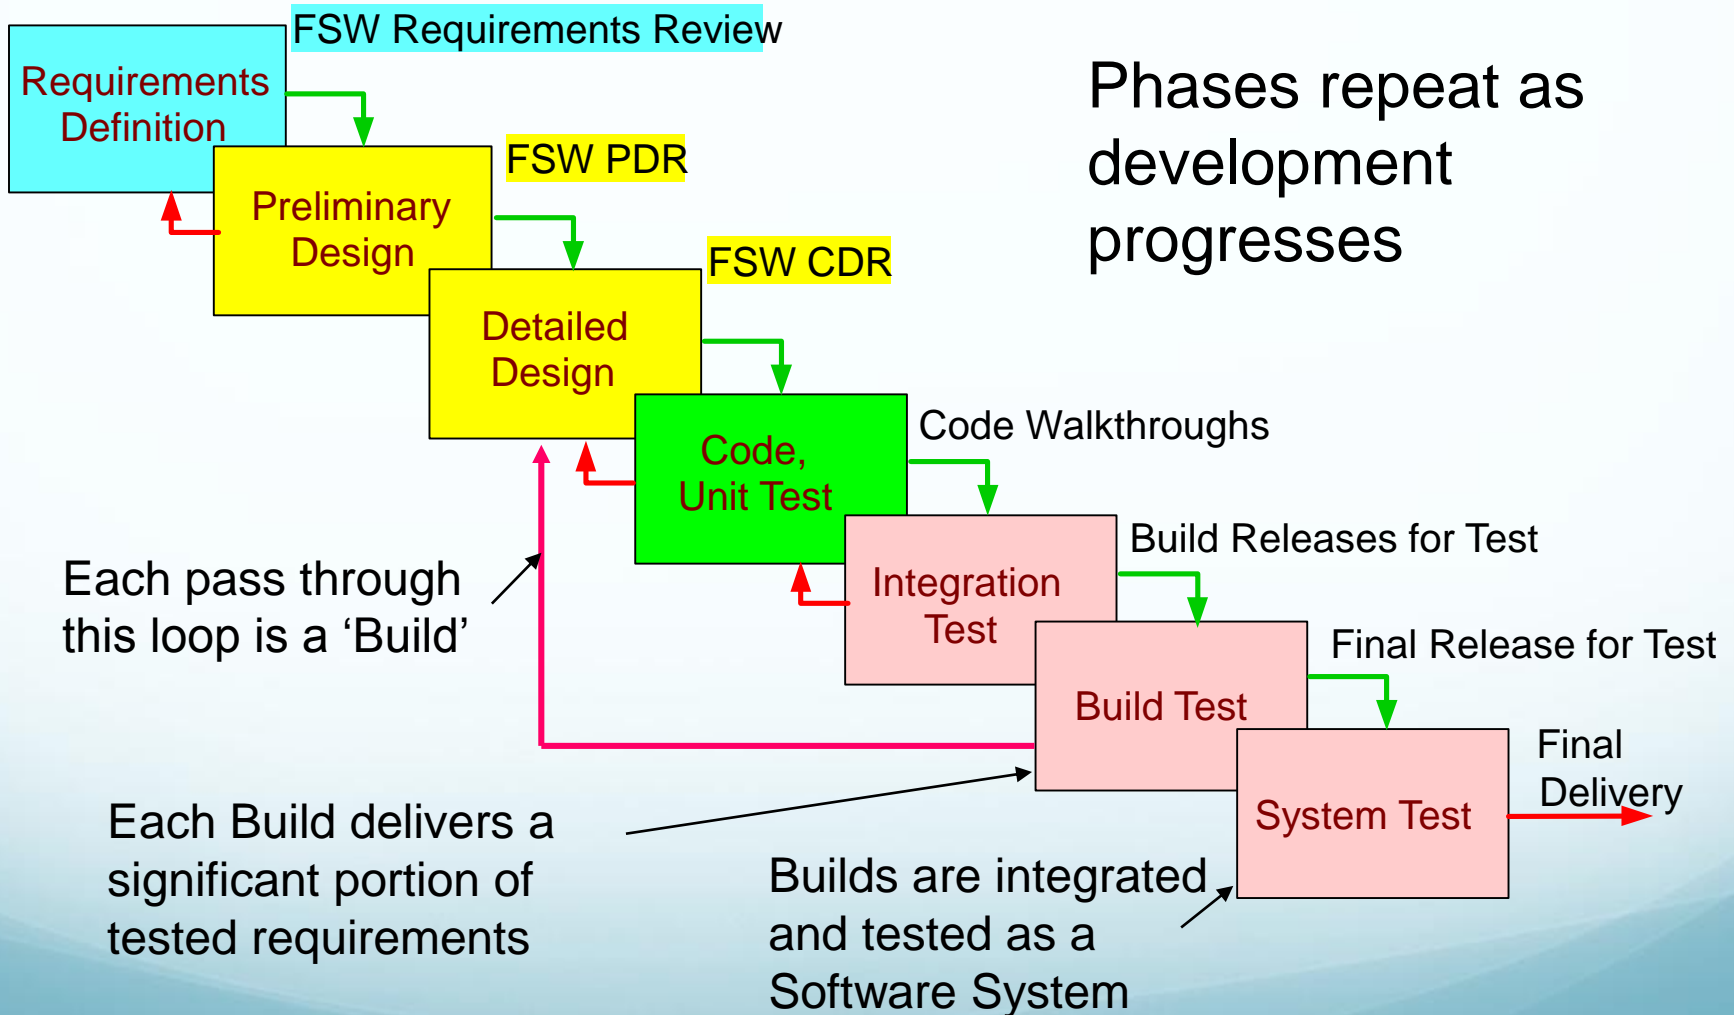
Requirements Definition

FSW Requirements Review

Preliminary Design

FSW PDR

Detailed Design

FSW CDR

Phases repeat as development progresses

Code, Unit Test

Code Walkthroughs

Integration Test

Build Releases for Test

Build Test

Final Release for Test

System Test

Final Delivery

Each pass through this loop is a ‘Build’

Each Build delivers a significant portion of tested requirements

Builds are integrated and tested as a Software System